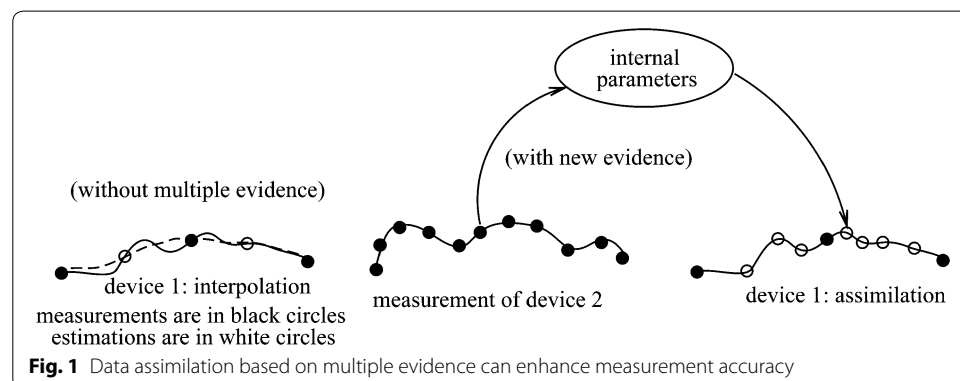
internal parameters

(with new evidence)

(without multiple evidence)

device 1: interpolation

measurements are in black circles
estimations are in white circles

measurement of device 2

device 1: assimilation

**Fig. 1** Data assimilation based on multiple evidence can enhance measurement accuracy